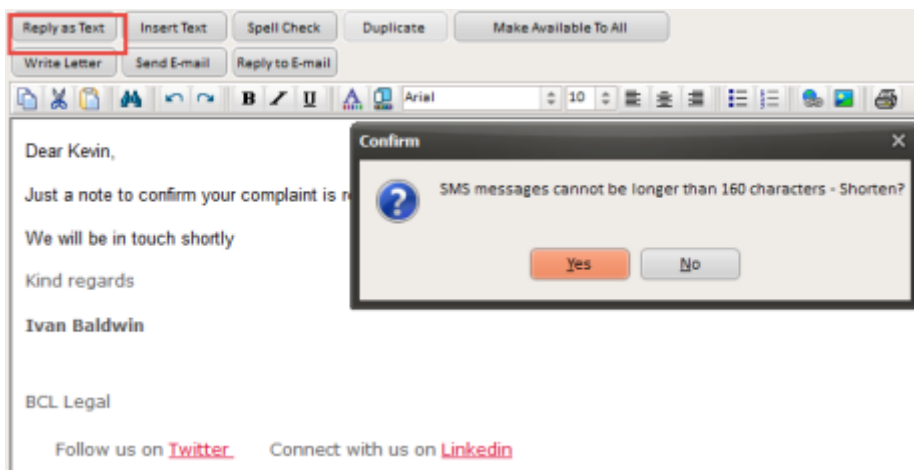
Reply as Text
Insert Text
Spell Check
Duplicate
Make Available To All
Write Letter
Send E-mail
Reply to E-mail
Arial
10

Dear Kevin,

Just a note to confirm your complaint is r

We will be in touch shortly

Kind regards

Ivan Baldwin

BCL Legal

Follow us on Twitter Connect with us on Linkedin

Confirm

SMS messages cannot be longer than 160 characters - Shorten?

Yes
No